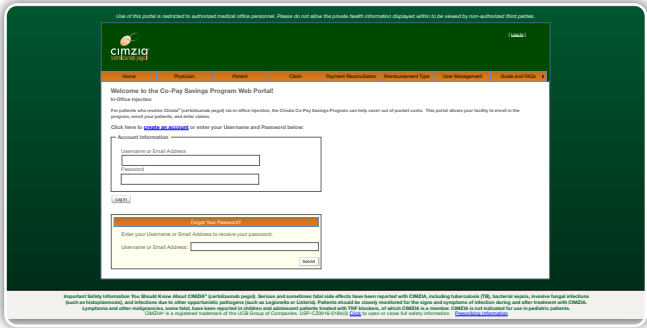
Use of this portal is restricted to authorized medical office personnel. Please do not allow the private health information displayed within to be viewed by non-authorized third parties.

cimzia
certolizumab pegol

[ Log In ]

Home | Physician | Patient | Claim | Payment Reconciliation | Reimbursement Type | User Management | Guide and FAQs

Welcome to the Co-Pay Savings Program Web Portal!

In-Office Injection

For patients who receive Cimzia® (certolizumab pegol) via in-office injection, the Cimzia Co-Pay Savings Program can help cover out of pocket costs. This portal allows your facility to enroll in the program, enroll your patients, and enter claims.

Click here to create an account or enter your Username and Password below:

Account Information

Username or Email Address

Password

Log In

Forgot Your Password?

Enter your Username or Email Address to receive your password.

Username or Email Address:

Submit

Important Safety Information You Should Know About CIMZIA® (certolizumab pegol). Serious and sometimes fatal side effects have been reported with CIMZIA, including tuberculosis (TB), bacterial sepsis, invasive fungal infections (such as histoplasmosis), and infections due to other opportunistic pathogens (such as Legionella or Listeria). Patients should be closely monitored for the signs and symptoms of infection during and after treatment with CIMZIA. Lymphoma and other malignancies, some fatal, have been reported in children and adolescent patients treated with TNF blockers, of which CIMZIA is a member. CIMZIA is not indicated for use in pediatric patients. CIMZIA® is a registered trademark of the UCB Group of Companies. USP-C20616-01 Click to open or close full safety information. Prescribing Information